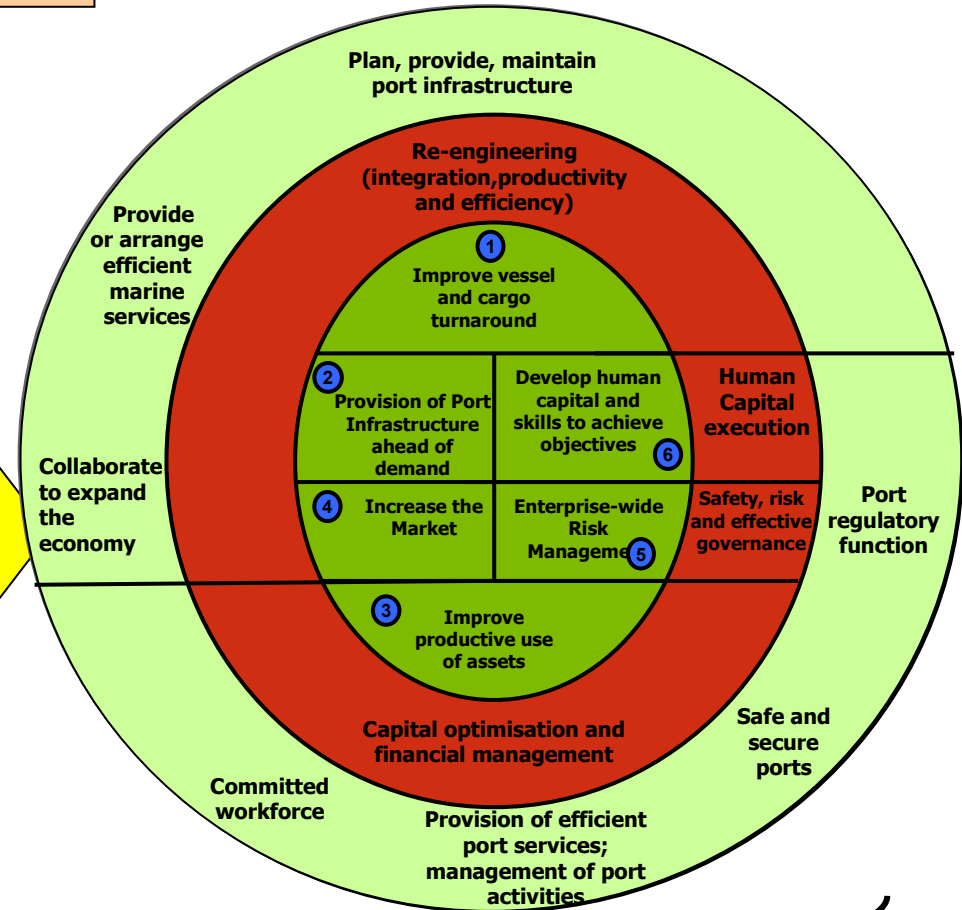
Plan, provide, maintain port infrastructure

Re-engineering (integration,productivity and efficiency)

Provide or arrange efficient marine services

1
Improve vessel and cargo turnaround

2
Provision of Port Infrastructure ahead of demand

Develop human capital and skills to achieve objectives
6

Human Capital execution

Collaborate to expand the economy

4
Increase the Market

Enterprise-wide Risk Manageme
5

Safety, risk and effective governance

Port regulatory function

3
Improve productive use of assets

Capital optimisation and financial management

Safe and secure ports

Committed workforce

Provision of efficient port services; management of port activities